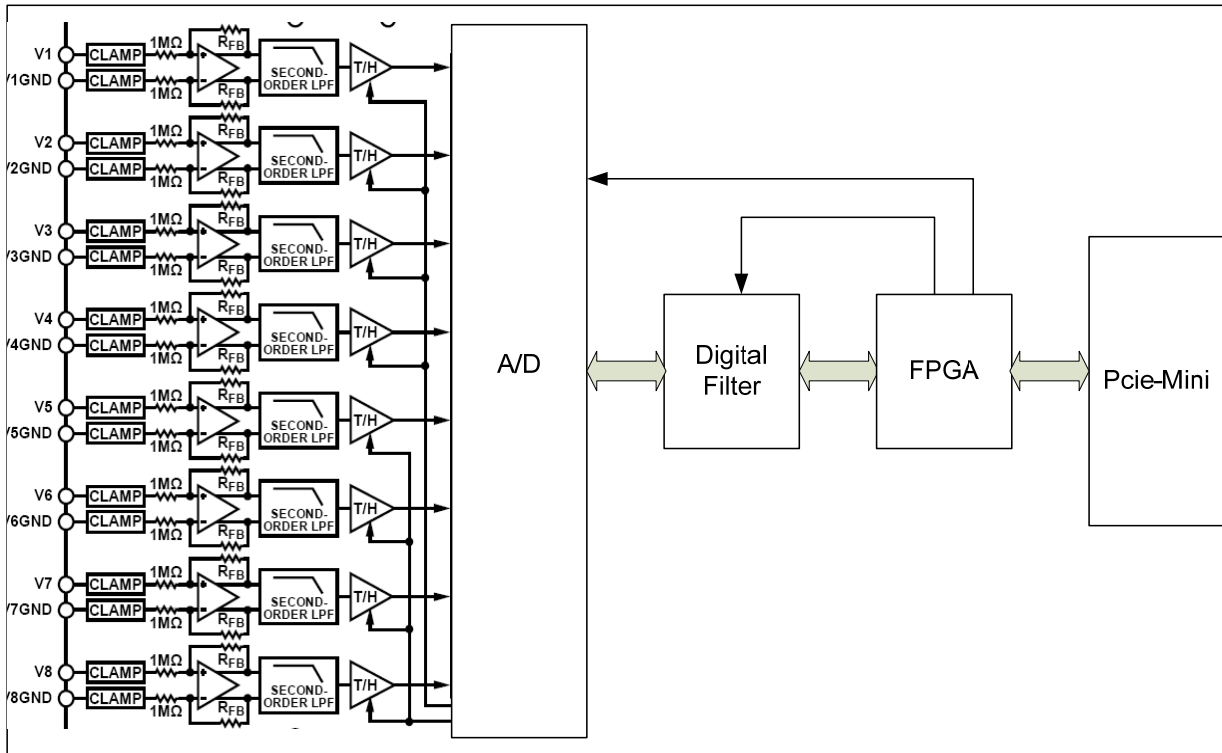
V1
V1GND
CLAMP
CLAMP
1MΩ
1MΩ
$R_{FB}$
$R_{FB}$
SECOND-ORDER LPF
T/H

V2
V2GND
CLAMP
CLAMP
1MΩ
1MΩ
$R_{FB}$
$R_{FB}$
SECOND-ORDER LPF
T/H

V3
V3GND
CLAMP
CLAMP
1MΩ
1MΩ
$R_{FB}$
$R_{FB}$
SECOND-ORDER LPF
T/H

V4
V4GND
CLAMP
CLAMP
1MΩ
1MΩ
$R_{FB}$
$R_{FB}$
SECOND-ORDER LPF
T/H

V5
V5GND
CLAMP
CLAMP
1MΩ
1MΩ
$R_{FB}$
$R_{FB}$
SECOND-ORDER LPF
T/H

V6
V6GND
CLAMP
CLAMP
1MΩ
1MΩ
$R_{FB}$
$R_{FB}$
SECOND-ORDER LPF
T/H

V7
V7GND
CLAMP
CLAMP
1MΩ
1MΩ
$R_{FB}$
$R_{FB}$
SECOND-ORDER LPF
T/H

V8
V8GND
CLAMP
CLAMP
1MΩ
1MΩ
$R_{FB}$
$R_{FB}$
SECOND-ORDER LPF
T/H

A/D

Digital Filter

FPGA

Pcie-Mini